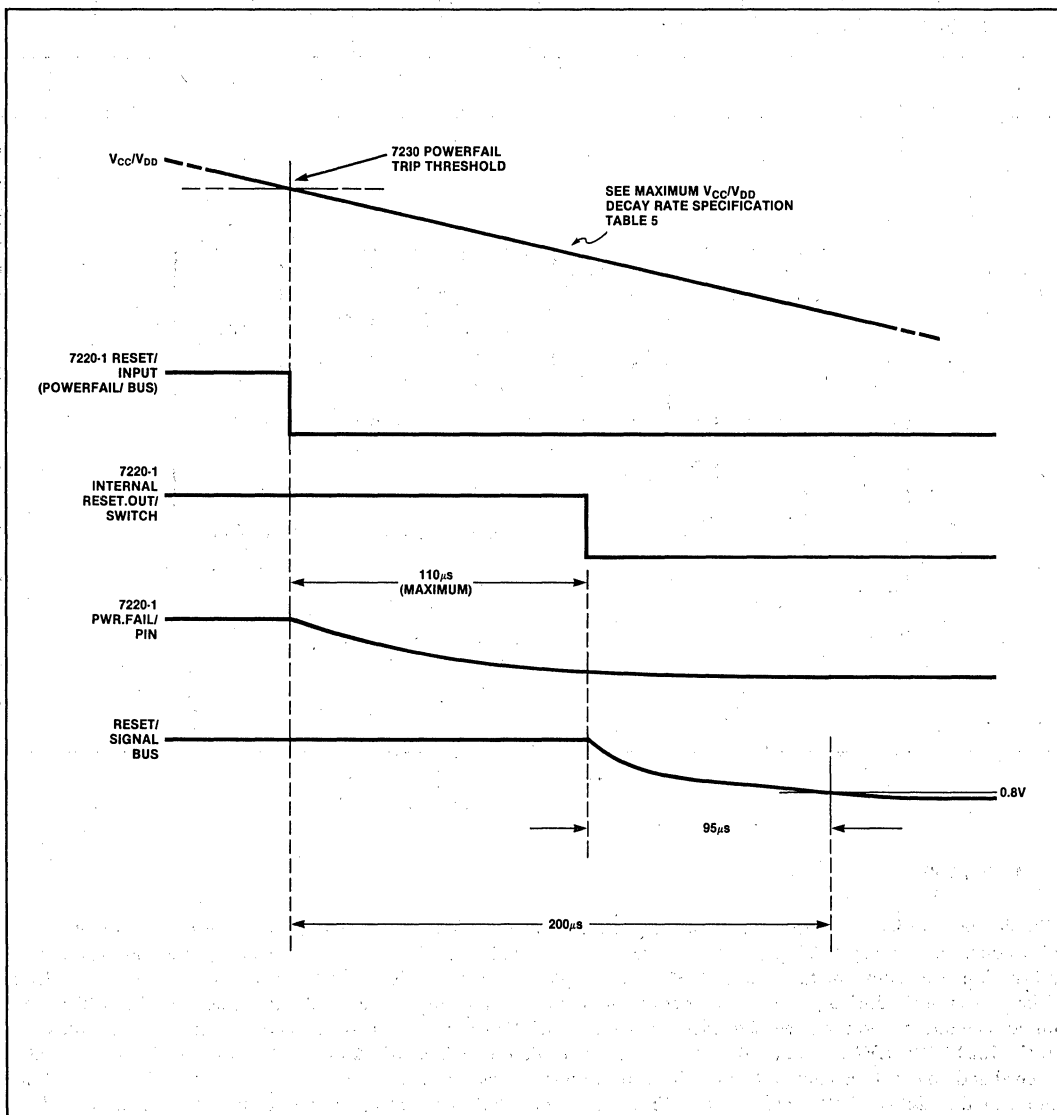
$V_{CC}/V_{DD}$

7230 POWERFAIL TRIP THRESHOLD

SEE MAXIMUM $V_{CC}/V_{DD}$ DECAY RATE SPECIFICATION TABLE 5

7220-1 RESET/ INPUT (POWERFAIL/ BUS)

7220-1 INTERNAL RESET.OUT/ SWITCH

110$\mu$s (MAXIMUM)

7220-1 PWR.FAIL/ PIN

RESET/ SIGNAL BUS

0.8V

95$\mu$s

200$\mu$s